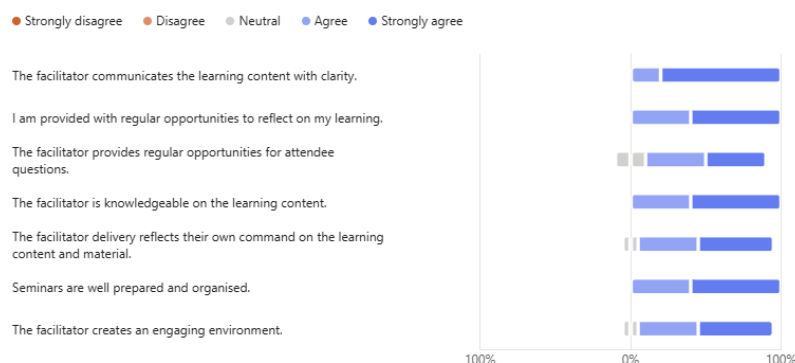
Strongly disagree Disagree Neutral Agree Strongly agree

The facilitator communicates the learning content with clarity.

I am provided with regular opportunities to reflect on my learning.

The facilitator provides regular opportunities for attendee questions.

The facilitator is knowledgeable on the learning content.

The facilitator delivery reflects their own command on the learning content and material.

Seminars are well prepared and organised.

The facilitator creates an engaging environment.

100% 0% 100%